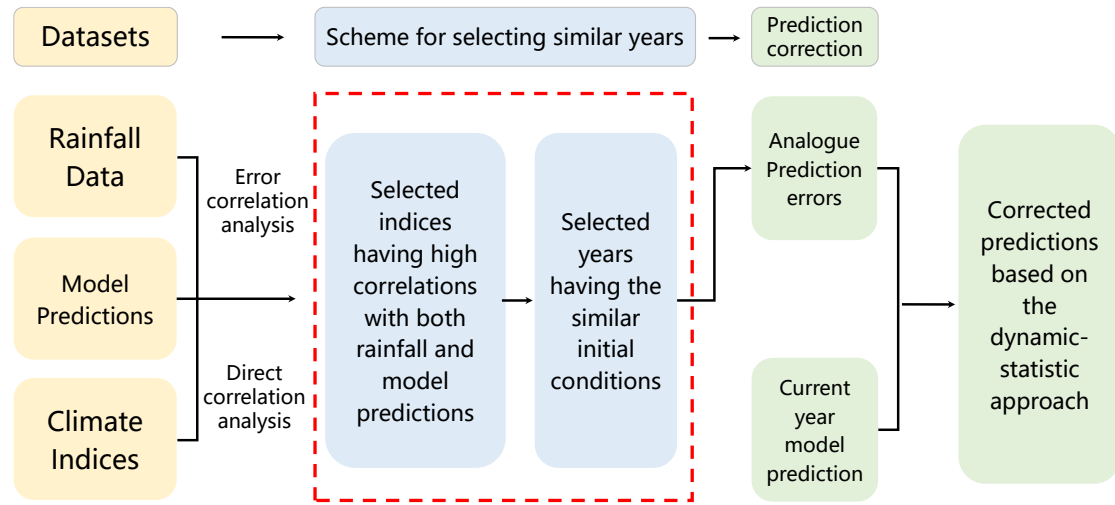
Datasets

Scheme for selecting similar years

Prediction correction

Rainfall Data

Model Predictions

Climate Indices

Error correlation analysis

Direct correlation analysis

Selected indices having high correlations with both rainfall and model predictions

Selected years having the similar initial conditions

Analogue Prediction errors

Current year model prediction

Corrected predictions based on the dynamic-statistic approach